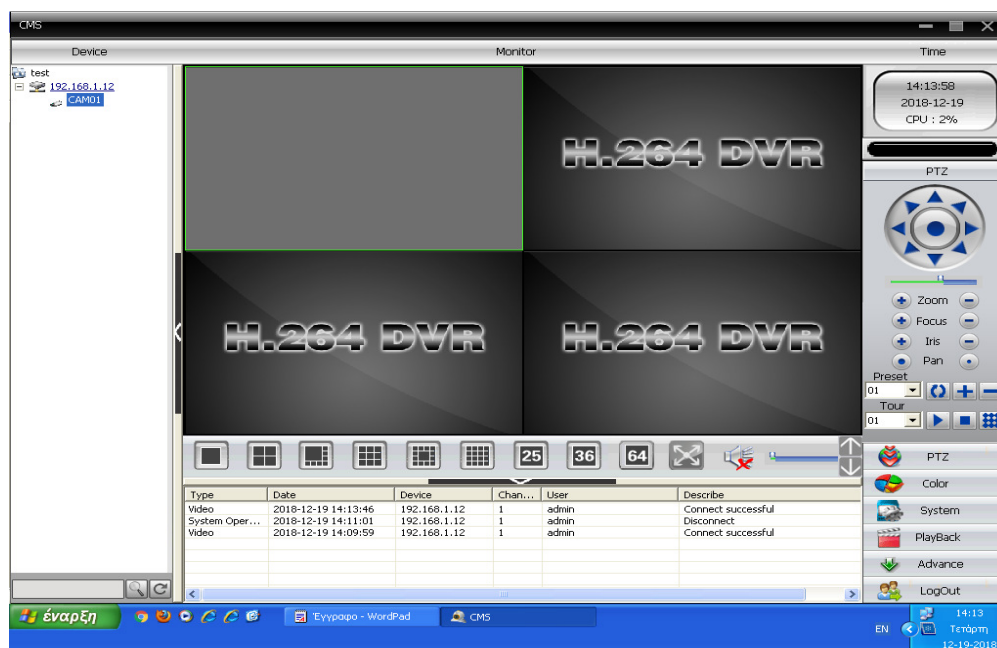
CMS

Device

Monitor

Time

test
192.168.1.12
CAM01

H.264 DVR

H.264 DVR

H.264 DVR

14:13:58
2018-12-19
CPU : 2%

PTZ

Zoom
Focus
Iris
Pan
Preset
01
Tour
01

25 36 64

| Type | Date | Device | Chan... | User | Describe |
|---|---|---|---|---|---|
| Video | 2018-12-19 14:13:46 | 192.168.1.12 | 1 | admin | Connect successful |
| System Oper... | 2018-12-19 14:11:01 | 192.168.1.12 | 1 | admin | Disconnect |
| Video | 2018-12-19 14:09:59 | 192.168.1.12 | 1 | admin | Connect successful |

PTZ
Color
System
PlayBack
Advance
LogOut

έναρξη
Έγγραφο - WordPad
CMS
EN
14:13
Τετάρτη
12-19-2018